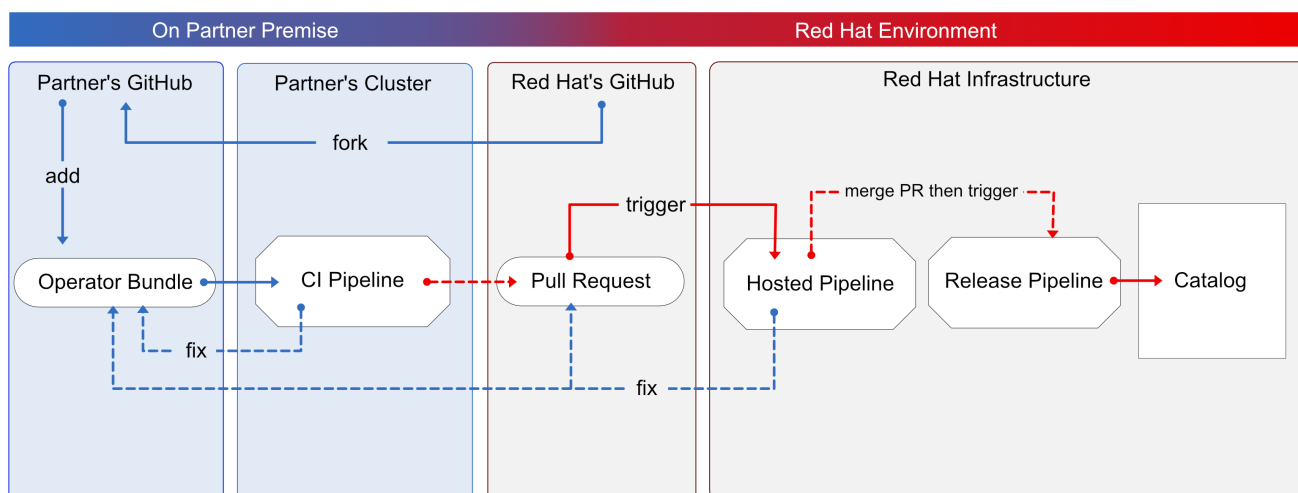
On Partner Premise

Red Hat Environment

Partner's GitHub

Partner's Cluster

Red Hat's GitHub

Red Hat Infrastructure

fork

add

trigger

merge PR then trigger

Operator Bundle

CI Pipeline

Pull Request

Hosted Pipeline

Release Pipeline

Catalog

fix

fix